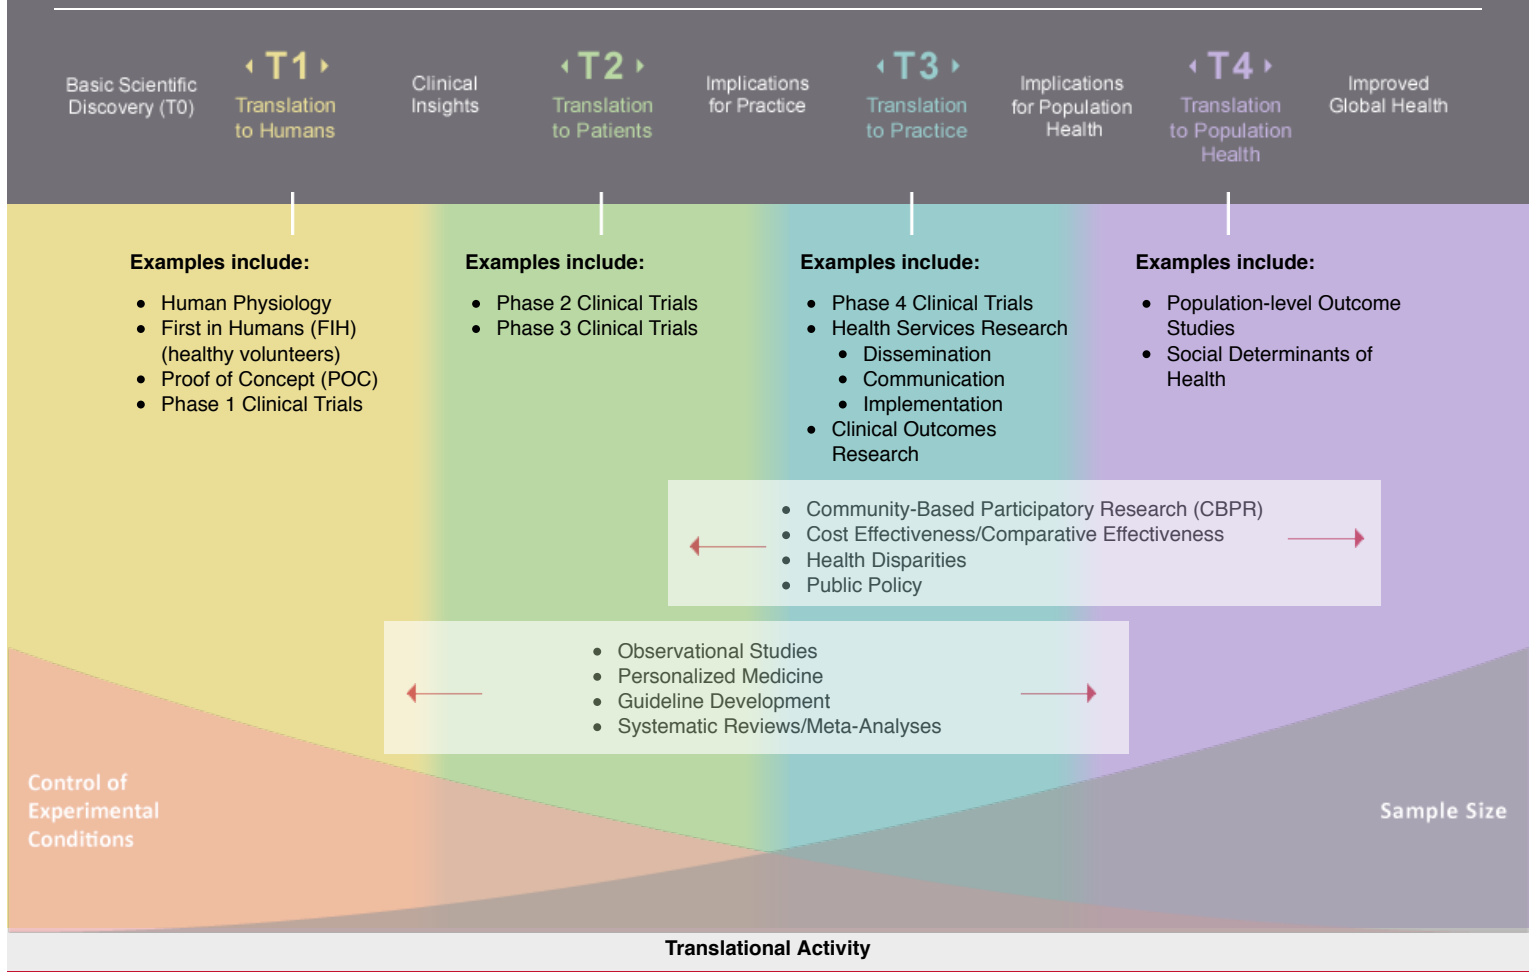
Basic Scientific Discovery (T0)

T1
Translation to Humans

Clinical Insights

T2
Translation to Patients

Implications for Practice

T3
Translation to Practice

Implications for Population Health

T4
Translation to Population Health

Improved Global Health

Examples include:
- Human Physiology
- First in Humans (FIH) (healthy volunteers)
- Proof of Concept (POC)
- Phase 1 Clinical Trials

Examples include:
- Phase 2 Clinical Trials
- Phase 3 Clinical Trials

Examples include:
- Phase 4 Clinical Trials
- Health Services Research
  - Dissemination
  - Communication
  - Implementation
- Clinical Outcomes Research

Examples include:
- Population-level Outcome Studies
- Social Determinants of Health

- Community-Based Participatory Research (CBPR)
- Cost Effectiveness/Comparative Effectiveness
- Health Disparities
- Public Policy

- Observational Studies
- Personalized Medicine
- Guideline Development
- Systematic Reviews/Meta-Analyses

Control of Experimental Conditions

Sample Size

Translational Activity